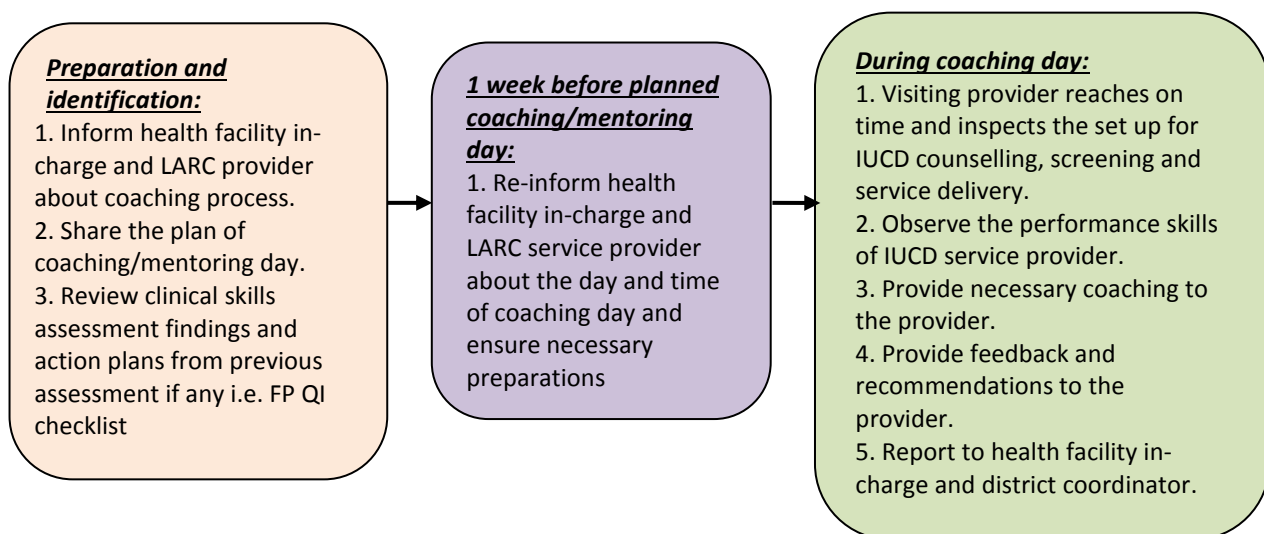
Preparation and identification:
1. Inform health facility in-charge and LARC provider about coaching process.
2. Share the plan of coaching/mentoring day.
3. Review clinical skills assessment findings and action plans from previous assessment if any i.e. FP QI checklist

1 week before planned coaching/mentoring day:
1. Re-inform health facility in-charge and LARC service provider about the day and time of coaching day and ensure necessary preparations

During coaching day:
1. Visiting provider reaches on time and inspects the set up for IUCD counselling, screening and service delivery.
2. Observe the performance skills of IUCD service provider.
3. Provide necessary coaching to the provider.
4. Provide feedback and recommendations to the provider.
5. Report to health facility in-charge and district coordinator.